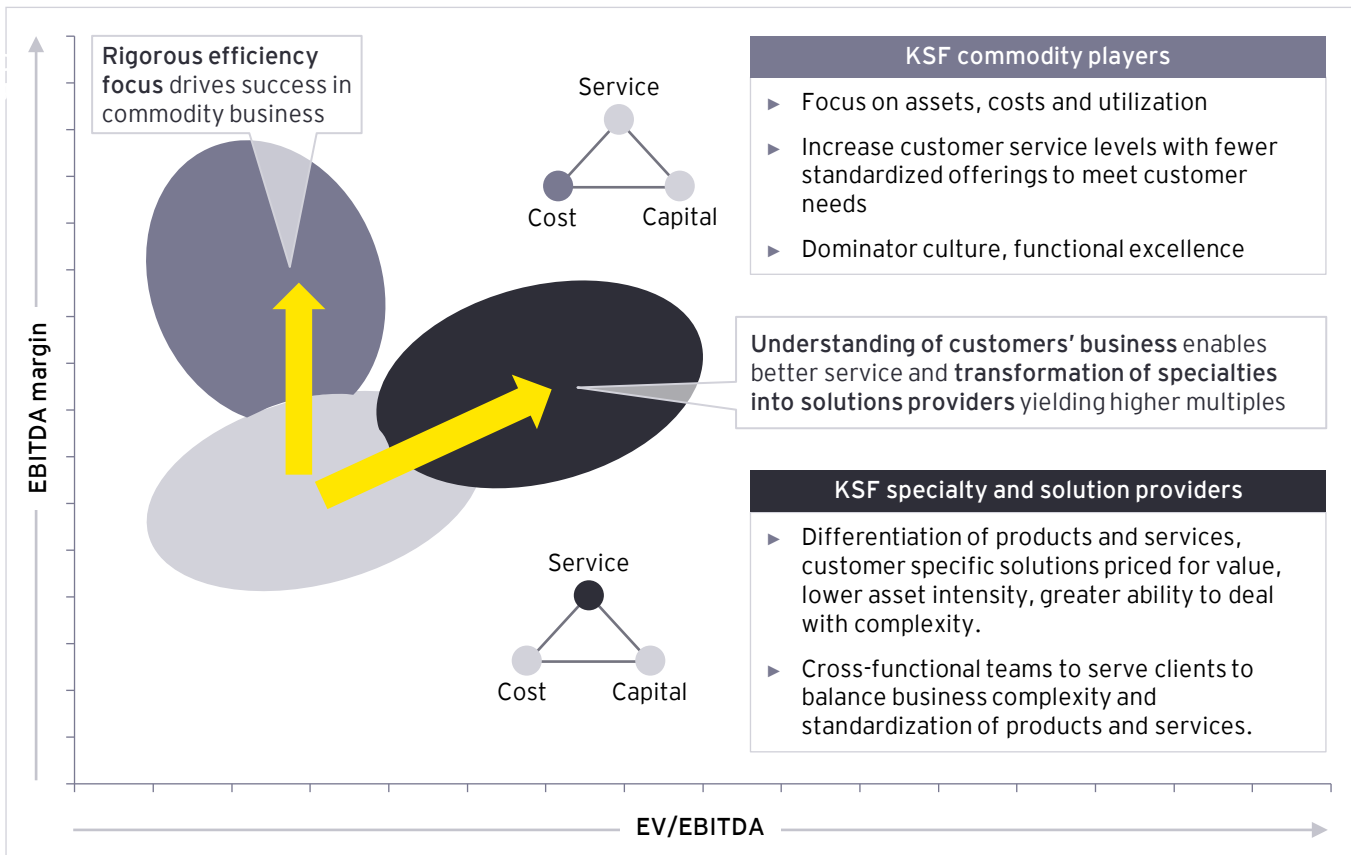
Rigorous efficiency focus drives success in commodity business

Service

Cost

Capital

KSF commodity players

► Focus on assets, costs and utilization

► Increase customer service levels with fewer standardized offerings to meet customer needs

► Dominator culture, functional excellence

Understanding of customers' business enables better service and transformation of specialties into solutions providers yielding higher multiples

KSF specialty and solution providers

► Differentiation of products and services, customer specific solutions priced for value, lower asset intensity, greater ability to deal with complexity.

► Cross-functional teams to serve clients to balance business complexity and standardization of products and services.

Service

Cost

Capital

EBITDA margin

EV/EBITDA